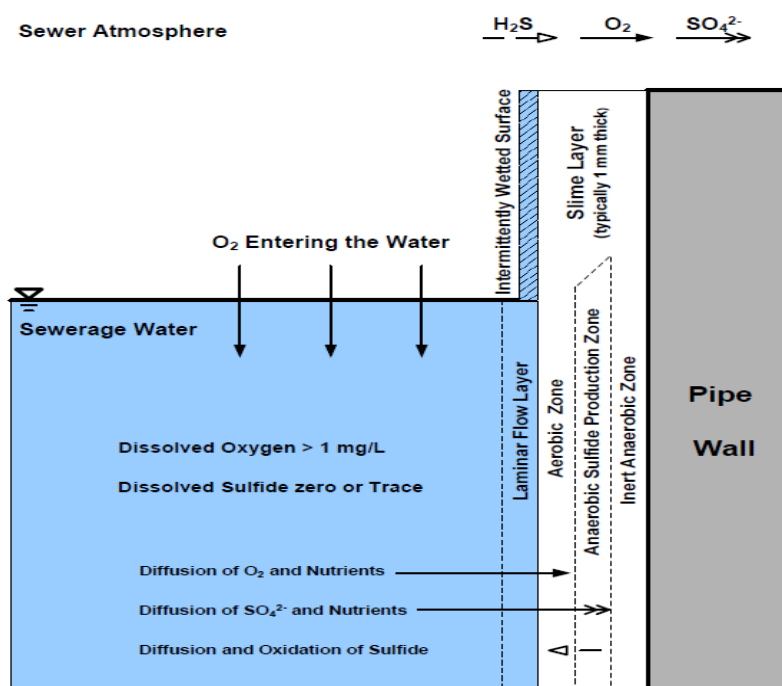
Sewer Atmosphere

$H_2S$ $O_2$ $SO_4^{2-}$

Intermittently Wetted Surface

Slime Layer (typically 1 mm thick)

$O_2$ Entering the Water

Sewerage Water

Laminar Flow Layer

Aerobic Zone

Anaerobic Sulfide Production Zone

Inert Anaerobic Zone

Pipe

Wall

Dissolved Oxygen > 1 mg/L

Dissolved Sulfide zero or Trace

Diffusion of $O_2$ and Nutrients

Diffusion of $SO_4^{2-}$ and Nutrients

Diffusion and Oxidation of Sulfide